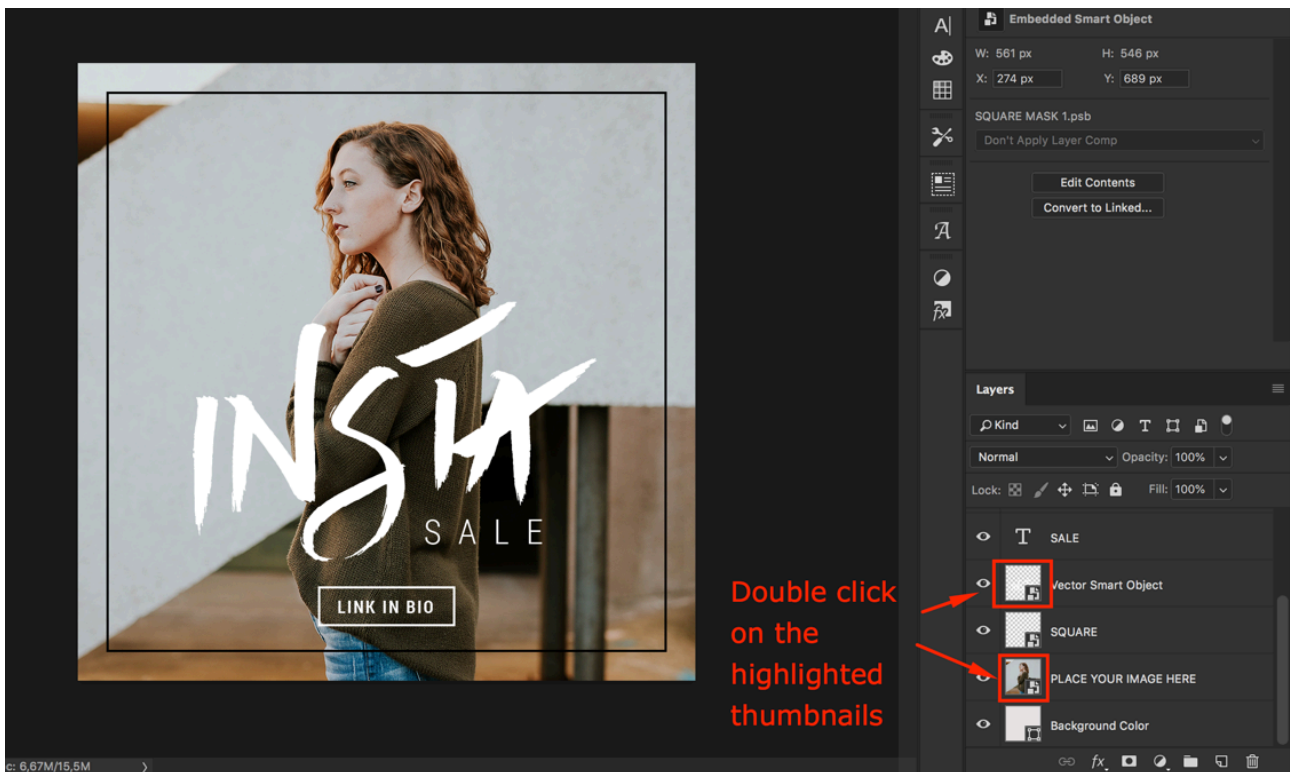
INSTA
SALE
LINK IN BIO

Embedded Smart Object
W: 561 px H: 546 px
X: 274 px Y: 689 px
SQUARE MASK 1.psb
Don't Apply Layer Comp
Edit Contents
Convert to Linked...

Layers
Kind
Normal Opacity: 100%
Lock: Fill: 100%
SALE
Vector Smart Object
SQUARE
PLACE YOUR IMAGE HERE
Background Color

Double click on the highlighted thumbnails

c: 6,67M/15,5M